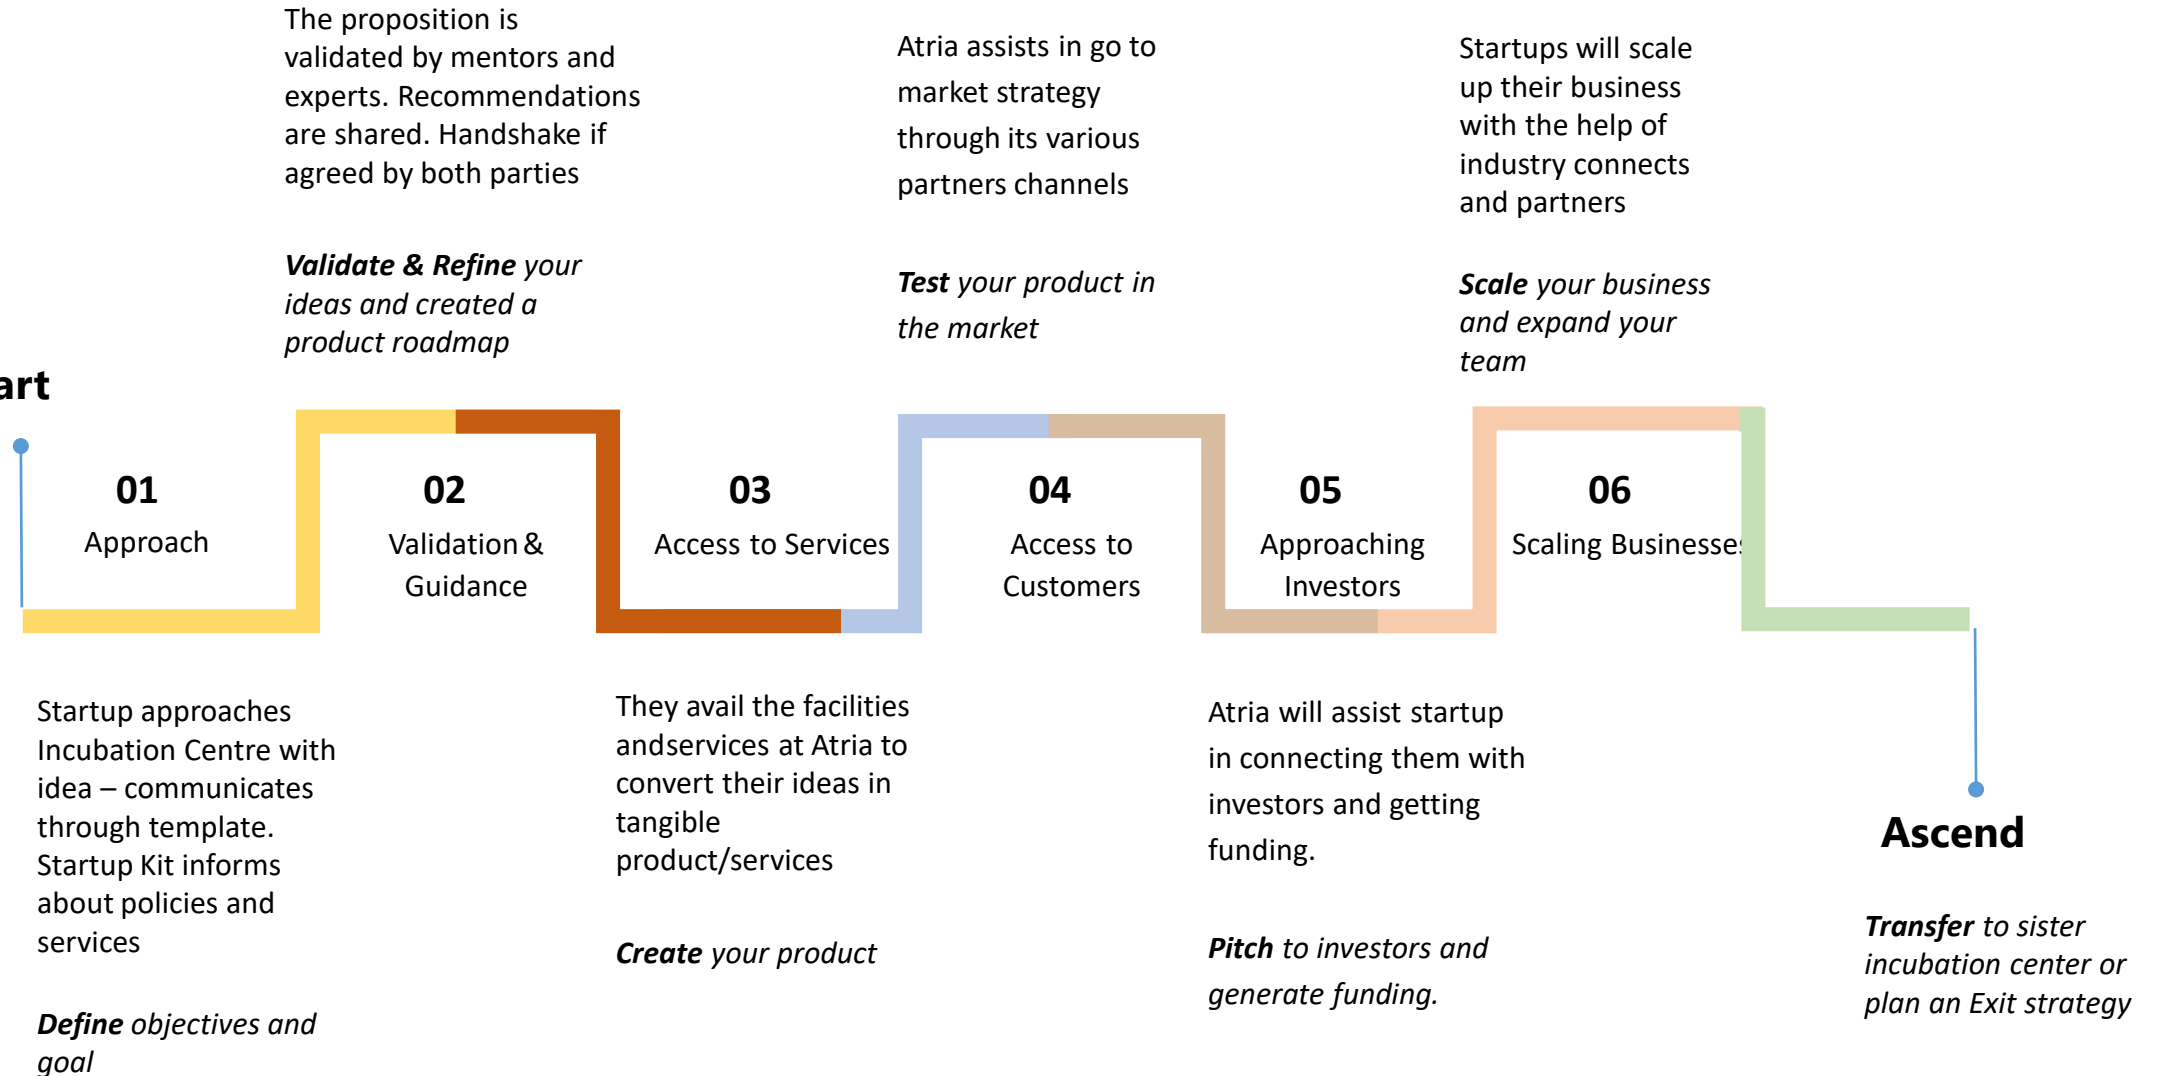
The proposition is validated by mentors and experts. Recommendations are shared. Handshake if agreed by both parties

***Validate & Refine** your ideas and created a product roadmap*

Atria assists in go to market strategy through its various partners channels

***Test** your product in the market*

Startups will scale up their business with the help of industry connects and partners

***Scale** your business and expand your team*

art

01
Approach

02
Validation & Guidance

03
Access to Services

04
Access to Customers

05
Approaching Investors

06
Scaling Businesse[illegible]

Startup approaches Incubation Centre with idea – communicates through template. Startup Kit informs about policies and services

***Define** objectives and goal*

They avail the facilities andservices at Atria to convert their ideas in tangible product/services

***Create** your product*

Atria will assist startup in connecting them with investors and getting funding.

***Pitch** to investors and generate funding.*

Ascend

***Transfer** to sister incubation center or plan an Exit strategy*